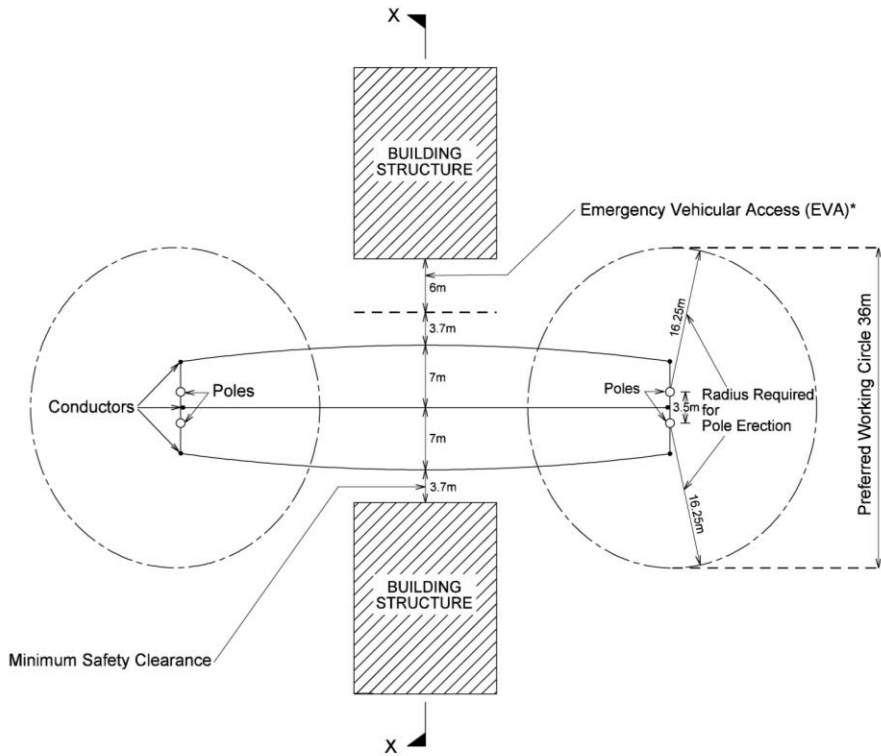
X

BUILDING STRUCTURE

Emergency Vehicular Access (EVA)*

6m

3.7m

16.25m

Preferred Working Circle 36m

7m

Poles

Poles

Radius Required for Pole Erection

Conductors

3.5m

7m

3.7m

16.25m

BUILDING STRUCTURE

Minimum Safety Clearance

X